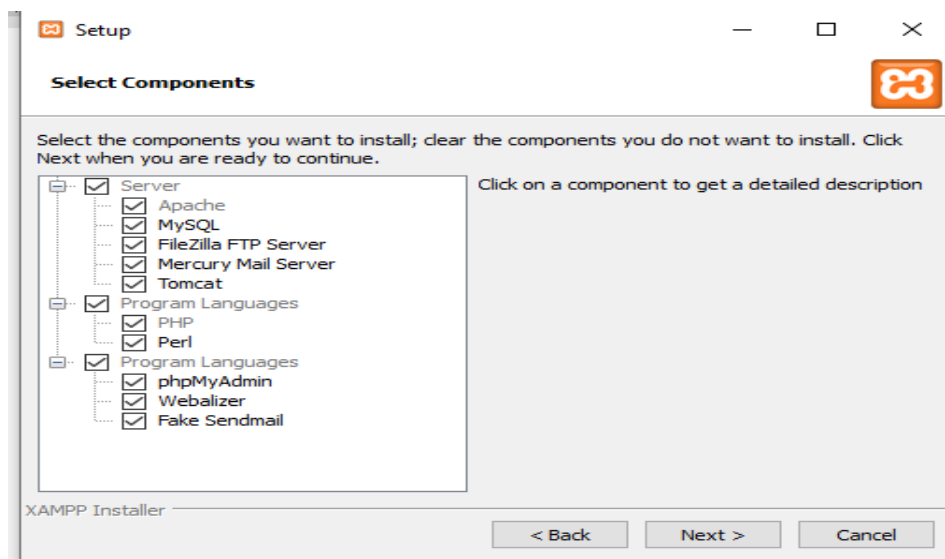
Setup

Select Components

Select the components you want to install; clear the components you do not want to install. Click Next when you are ready to continue.

Server
Apache
MySQL
FileZilla FTP Server
Mercury Mail Server
Tomcat
Program Languages
PHP
Perl
Program Languages
phpMyAdmin
Webalizer
Fake Sendmail

Click on a component to get a detailed description

XAMPP Installer

< Back
Next >
Cancel